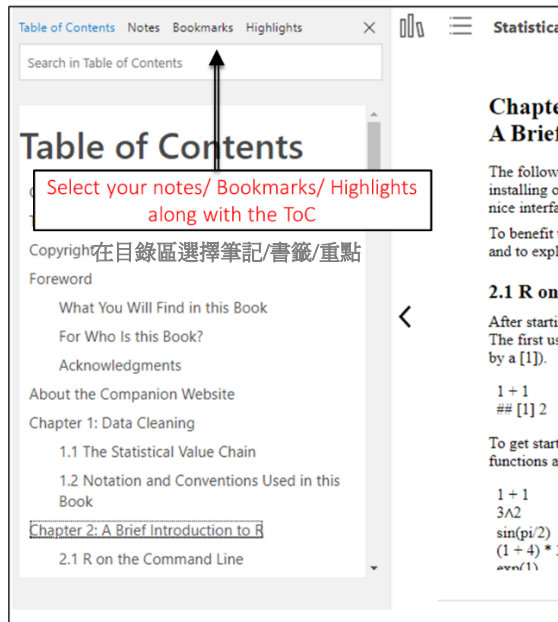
Table of Contents Notes Bookmarks Highlights ×

Search in Table of Contents

Table of Contents

Select your notes/ Bookmarks/ Highlights along with the ToC

Copyright 在目錄區選擇筆記/書籤/重點

Foreword

What You Will Find in this Book

For Who Is this Book?

Acknowledgments

About the Companion Website

Chapter 1: Data Cleaning

1.1 The Statistical Value Chain

1.2 Notation and Conventions Used in this Book

Chapter 2: A Brief Introduction to R

2.1 R on the Command Line

Statistica

Chapte
A Brief

The follow
installing o
nice interfa

To benefit
and to expl

2.1 R on

After starti
The first us
by a [1]).

1 + 1
## [1] 2

To get start
functions a

1 + 1
3∧2
sin(pi/2)
(1 + 4) *
exp(1)